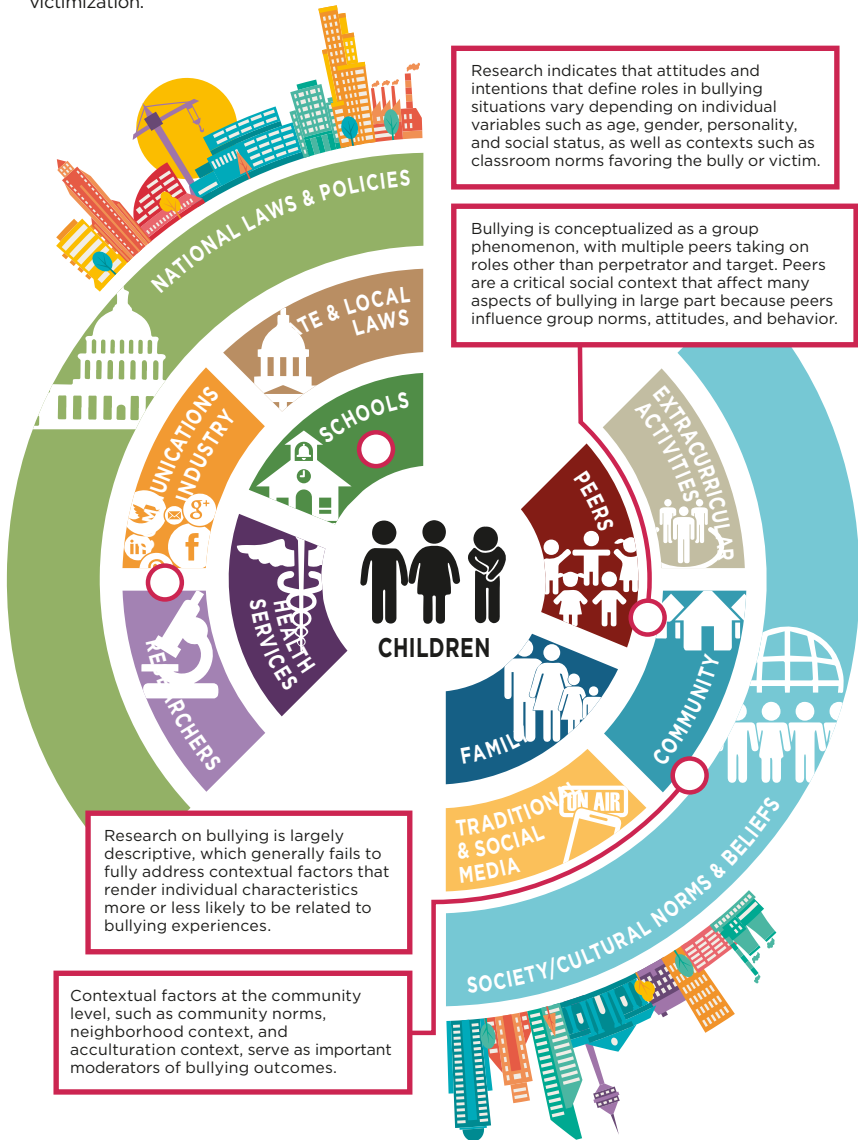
victimization.

Research indicates that attitudes and intentions that define roles in bullying situations vary depending on individual variables such as age, gender, personality, and social status, as well as contexts such as classroom norms favoring the bully or victim.

Bullying is conceptualized as a group phenomenon, with multiple peers taking on roles other than perpetrator and target. Peers are a critical social context that affect many aspects of bullying in large part because peers influence group norms, attitudes, and behavior.

NATIONAL LAWS & POLICIES

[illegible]TE & LOCAL LAWS

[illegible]UNICATIONS INDUSTRY

SCHOOLS

EXTRACURRICULAR ACTIVITIES

PEERS

HEALTH SERVICES

RE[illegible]RCHERS

CHILDREN

COMMUNITY

FAMI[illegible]

TRADITION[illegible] & SOCIAL MEDIA

ON AIR

SOCIETY/CULTURAL NORMS & BELIEFS

Research on bullying is largely descriptive, which generally fails to fully address contextual factors that render individual characteristics more or less likely to be related to bullying experiences.

Contextual factors at the community level, such as community norms, neighborhood context, and acculturation context, serve as important moderators of bullying outcomes.